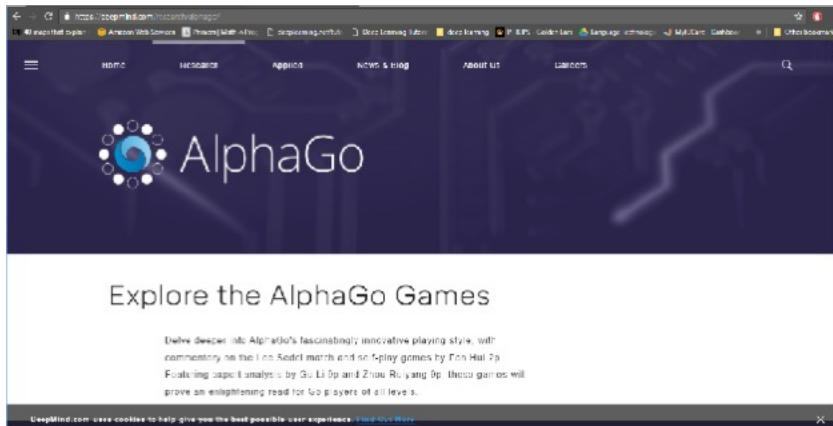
https://deepmind.com/research/alphago/

40 maps that explain | Amazon Web Services | Present | Math | deeplearning.net | Deep Learning Tutor | deep learning | P. ILP's | Golden Lion | language | MyUCare | Dashboard | Other bookmarks

Home | Research | Applied | News & Blog | About Us | Careers

AlphaGo

Explore the AlphaGo Games

Delve deeper into AlphaGo's fascinatingly innovative playing style, with commentary on the Lee Sedol match and self-play games by Fan Hui 2p. Featuring expert analysis by Gu Li 9p and Zhou Ruiyang 9p, these games will prove an enlightening read for Go players of all levels.

DeepMind.com uses cookies to help give you the best possible user experience. Find Out More

×